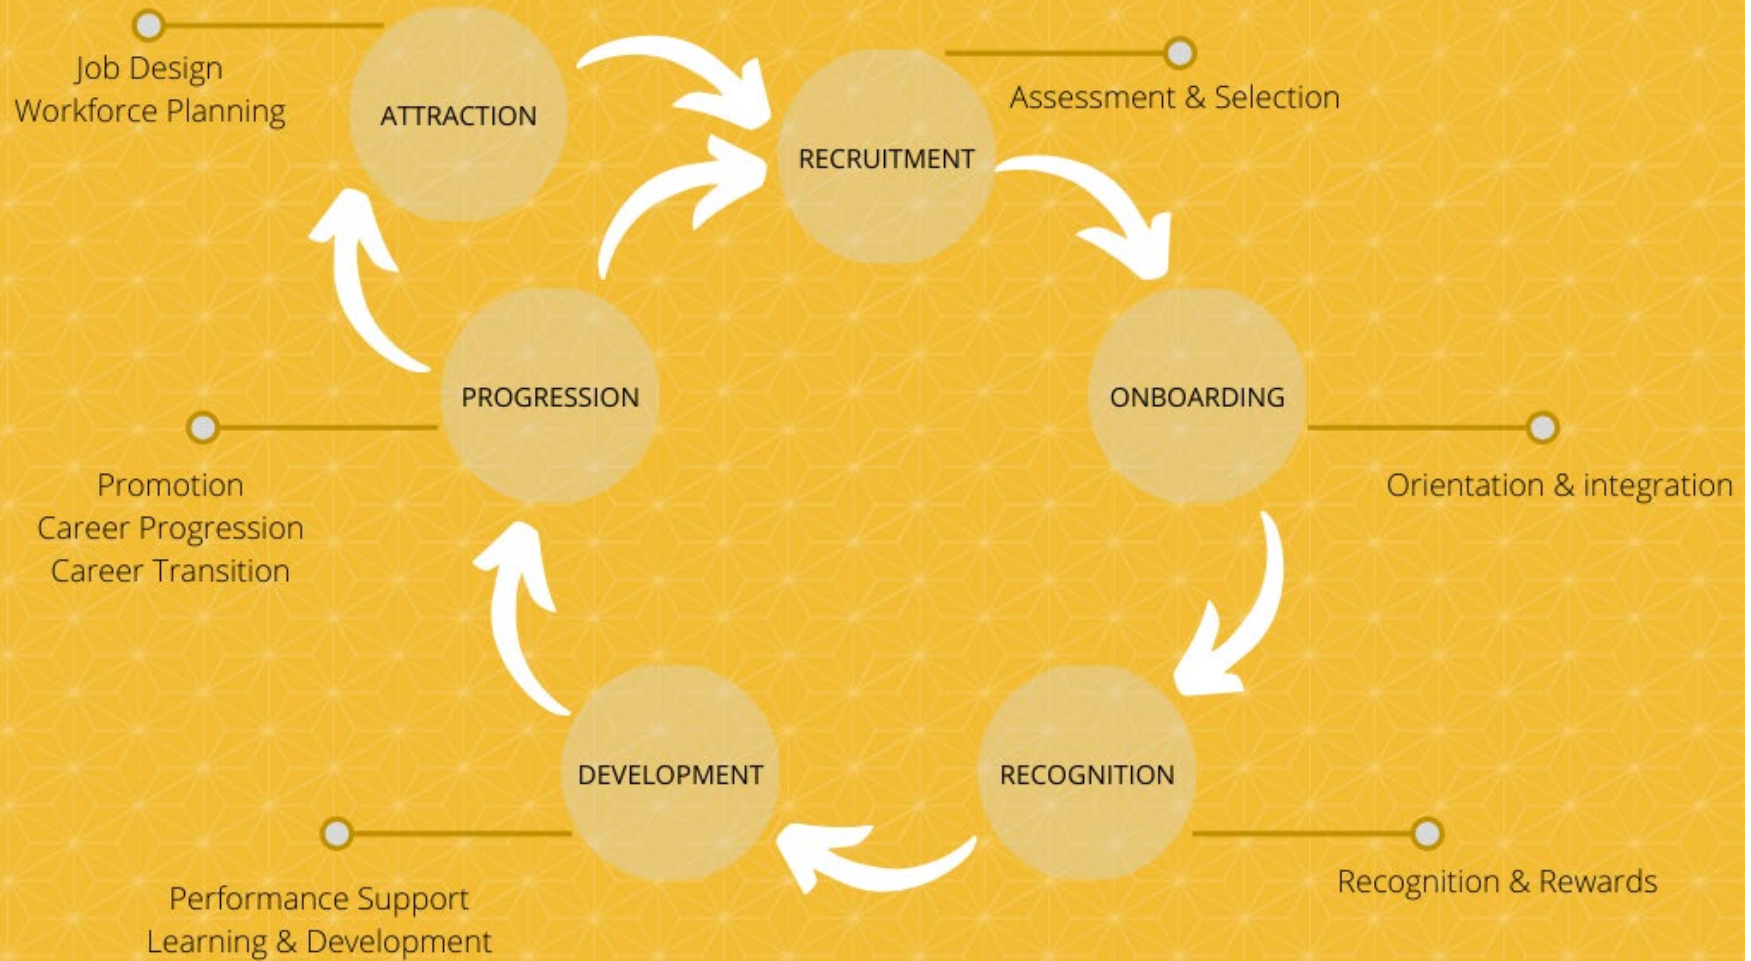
Job Design
Workforce Planning

ATTRACTION

RECRUITMENT

Assessment & Selection

ONBOARDING

Orientation & integration

RECOGNITION

Recognition & Rewards

DEVELOPMENT

Performance Support
Learning & Development

PROGRESSION

Promotion
Career Progression
Career Transition